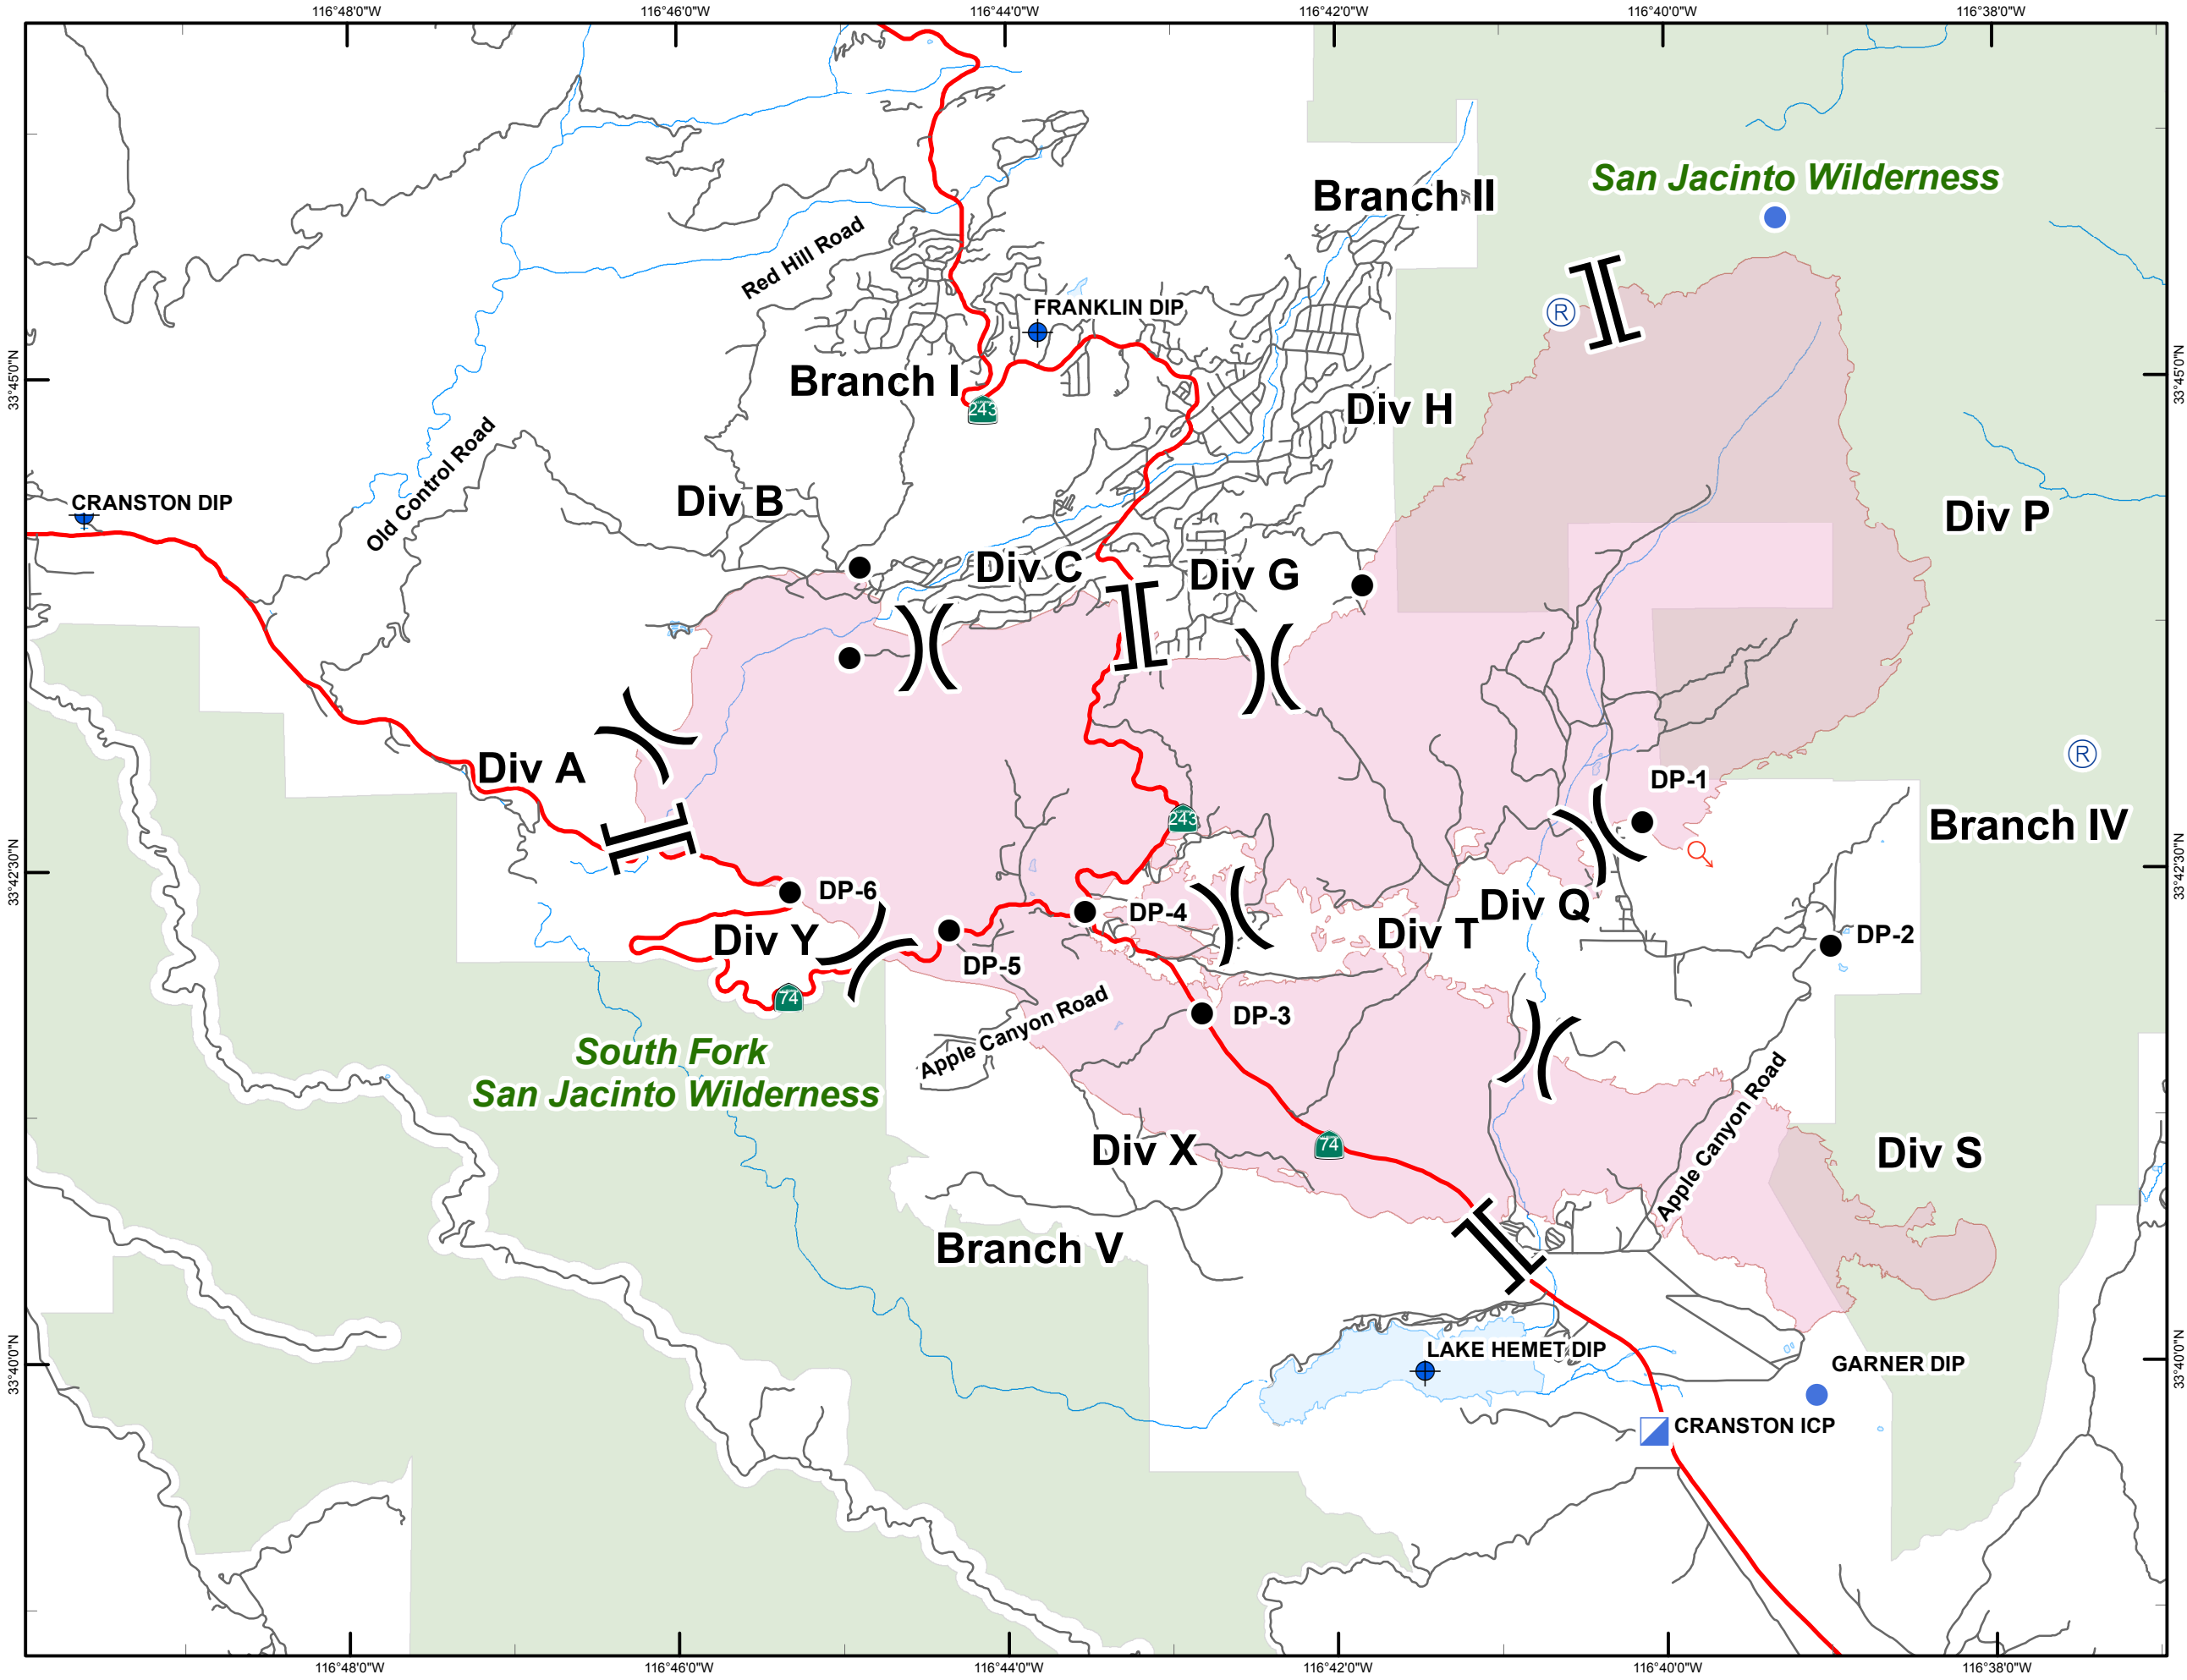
116°48'0"W 116°46'0"W 116°44'0"W 116°42'0"W 116°40'0"W 116°38'0"W

33°45'0"N 33°42'30"N 33°40'0"N

San Jacinto Wilderness

Branch II

Red Hill Road

FRANKLIN DIP

Branch I

243

Div H

Old Control Road

CRANSTON DIP

Div B

Div P

Div C

Div G

Div A

243

DP-1

Branch IV

DP-6

DP-4

Div T

Div Q

Div Y

DP-5

DP-2

74

Apple Canyon Road

DP-3

South Fork San Jacinto Wilderness

Apple Canyon Road

74

Div X

Div S

Branch V

LAKE HEMET DIP

GARNER DIP

CRANSTON ICP

116°48'0"W 116°46'0"W 116°44'0"W 116°42'0"W 116°40'0"W 116°38'0"W